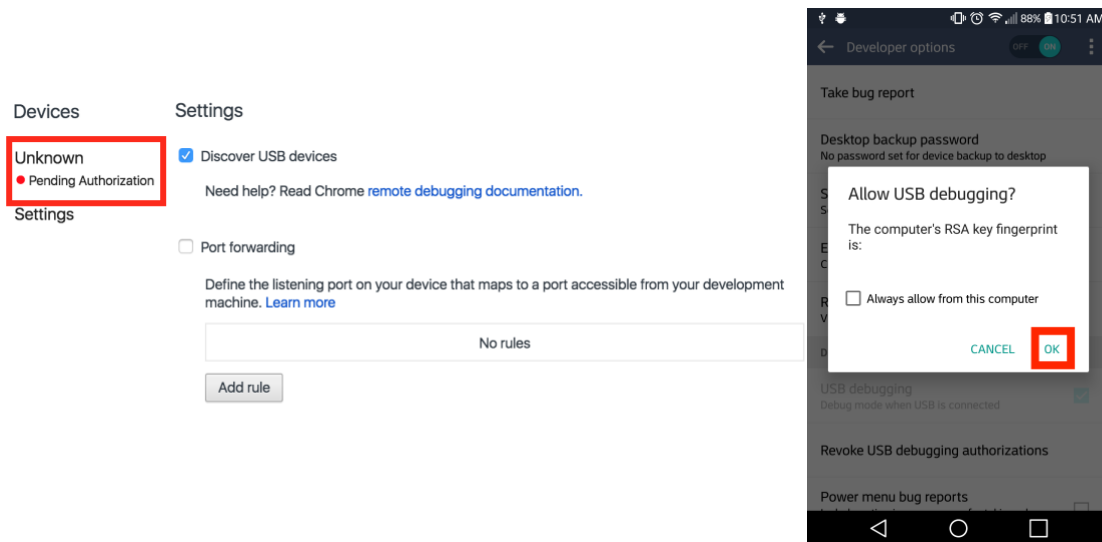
Devices

Unknown
Pending Authorization

Settings

Settings

Discover USB devices

Need help? Read Chrome remote debugging documentation.

Port forwarding

Define the listening port on your device that maps to a port accessible from your development machine. Learn more

No rules

Add rule

88% 10:51 AM

Developer options OFF ON

Take bug report

Desktop backup password
No password set for device backup to desktop

Allow USB debugging?

The computer's RSA key fingerprint is:

Always allow from this computer

CANCEL OK

USB debugging
Debug mode when USB is connected

Revoke USB debugging authorizations

Power menu bug reports